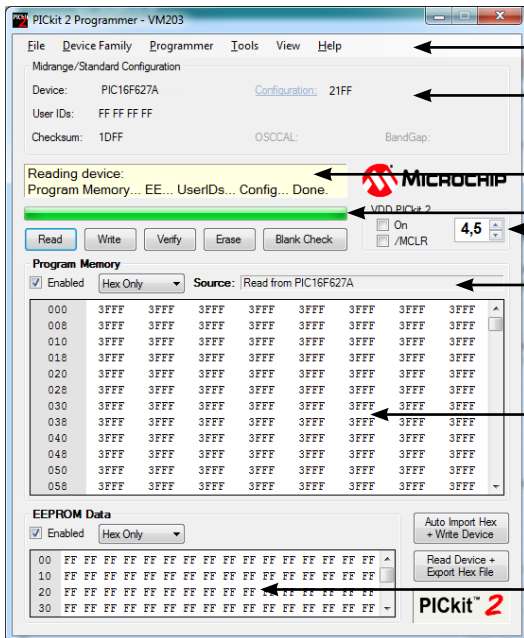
PICkit 2 Programmer - VM203

File Device Family Programmer Tools View Help

Midrange/Standard Configuration

Device: PIC16F627A Configuration: 21FF

User IDs: FF FF FF FF

Checksum: 1DFF OSCCAL: BandGap:

Reading device:
Program Memory... EE... UserIDs... Config... Done.

MICROCHIP

VDD PICkit 2
On
/MCLR
4,5

Read Write Verify Erase Blank Check

Program Memory

Enabled Hex Only Source: Read from PIC16F627A

| | | | | | | | | |
|---|---|---|---|---|---|---|---|---|
| 000 | 3FFF | 3FFF | 3FFF | 3FFF | 3FFF | 3FFF | 3FFF | 3FFF |
| 008 | 3FFF | 3FFF | 3FFF | 3FFF | 3FFF | 3FFF | 3FFF | 3FFF |
| 010 | 3FFF | 3FFF | 3FFF | 3FFF | 3FFF | 3FFF | 3FFF | 3FFF |
| 018 | 3FFF | 3FFF | 3FFF | 3FFF | 3FFF | 3FFF | 3FFF | 3FFF |
| 020 | 3FFF | 3FFF | 3FFF | 3FFF | 3FFF | 3FFF | 3FFF | 3FFF |
| 028 | 3FFF | 3FFF | 3FFF | 3FFF | 3FFF | 3FFF | 3FFF | 3FFF |
| 030 | 3FFF | 3FFF | 3FFF | 3FFF | 3FFF | 3FFF | 3FFF | 3FFF |
| 038 | 3FFF | 3FFF | 3FFF | 3FFF | 3FFF | 3FFF | 3FFF | 3FFF |
| 040 | 3FFF | 3FFF | 3FFF | 3FFF | 3FFF | 3FFF | 3FFF | 3FFF |
| 048 | 3FFF | 3FFF | 3FFF | 3FFF | 3FFF | 3FFF | 3FFF | 3FFF |
| 050 | 3FFF | 3FFF | 3FFF | 3FFF | 3FFF | 3FFF | 3FFF | 3FFF |
| 058 | 3FFF | 3FFF | 3FFF | 3FFF | 3FFF | 3FFF | 3FFF | 3FFF |

EEPROM Data

Enabled Hex Only

Auto Import Hex + Write Device

Read Device + Export Hex File

| | |
|---|---|
| 00 | FF FF FF FF FF FF FF FF FF FF FF FF FF FF FF FF |
| 10 | FF FF FF FF FF FF FF FF FF FF FF FF FF FF FF FF |
| 20 | FF FF FF FF FF FF FF FF FF FF FF FF FF FF FF FF |
| 30 | FF FF FF FF FF FF FF FF FF FF FF FF FF FF FF FF |

PICkit™ 2